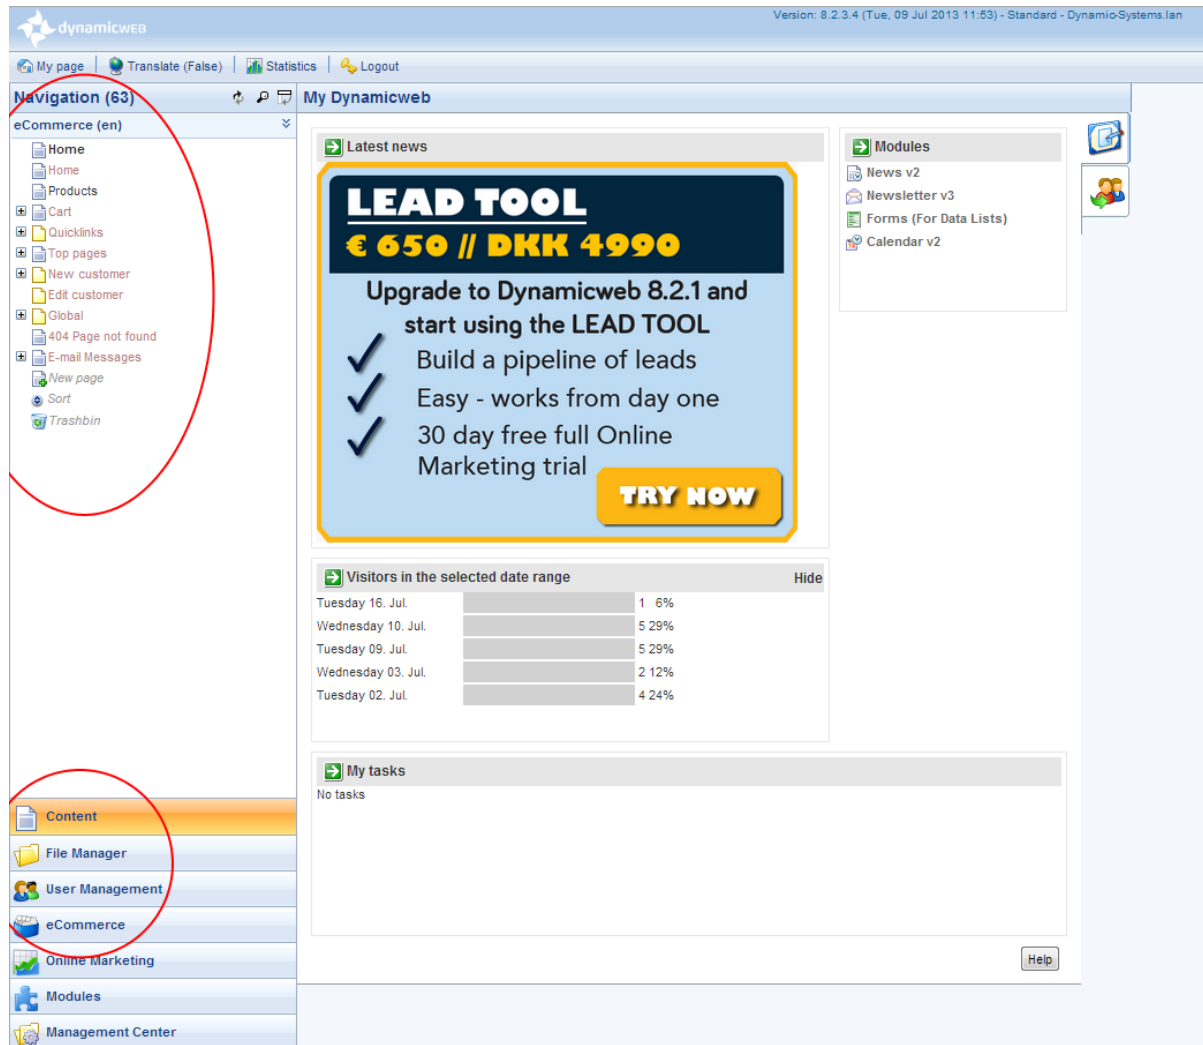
dynamicweb

Version: 8.2.3.4 (Tue, 09 Jul 2013 11:53) - Standard - Dynamio-Systems.lan

My page | Translate (False) | Statistics | Logout

Navigation (63)

My Dynamicweb

eCommerce (en)

Home
Home
Products
Cart
Quicklinks
Top pages
New customer
Edit customer
Global
404 Page not found
E-mail Messages
New page
Sort
Trashbin

Latest news

LEAD TOOL
€ 650 // DKK 4990
Upgrade to Dynamicweb 8.2.1 and start using the LEAD TOOL
Build a pipeline of leads
Easy - works from day one
30 day free full Online Marketing trial
TRY NOW

Modules
News v2
Newsletter v3
Forms (For Data Lists)
Calendar v2

Visitors in the selected date range
Hide

| | |
|---|---|
| Tuesday 16. Jul. | 1 6% |
| Wednesday 10. Jul. | 5 29% |
| Tuesday 09. Jul. | 5 29% |
| Wednesday 03. Jul. | 2 12% |
| Tuesday 02. Jul. | 4 24% |

My tasks
No tasks

Help

Content
File Manager
User Management
eCommerce
Online Marketing
Modules
Management Center